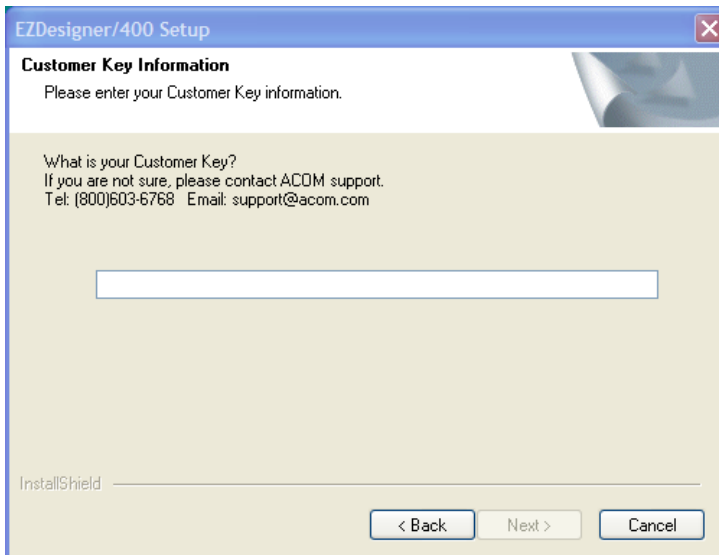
EZDesigner/400 Setup

Customer Key Information

Please enter your Customer Key information.

What is your Customer Key?
If you are not sure, please contact ACOM support.
Tel: (800)603-6768 Email: support@acom.com

InstallShield

< Back

Next >

Cancel